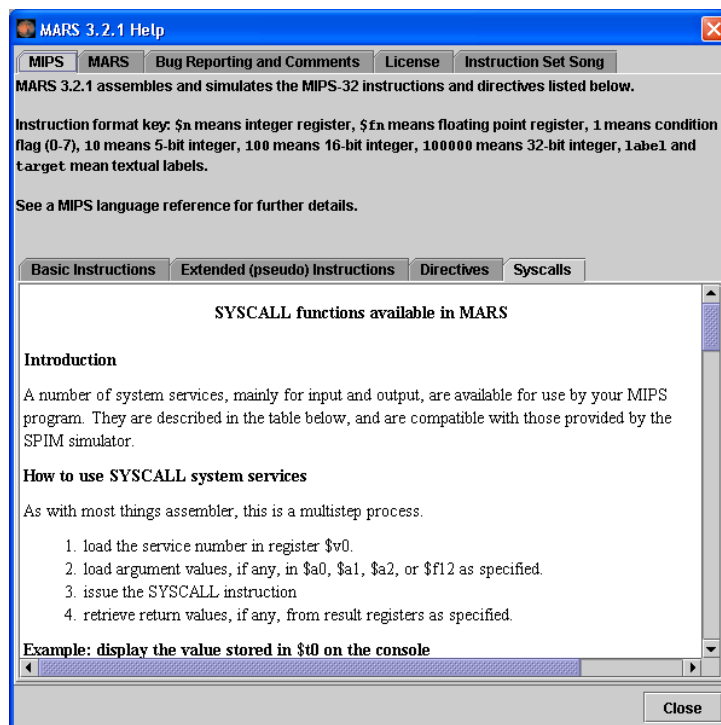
MARS 3.2.1 Help

MIPS | MARS | Bug Reporting and Comments | License | Instruction Set Song

MARS 3.2.1 assembles and simulates the MIPS-32 instructions and directives listed below.

Instruction format key: $n means integer register, $fn means floating point register, 1 means condition flag (0-7), 10 means 5-bit integer, 100 means 16-bit integer, 100000 means 32-bit integer, label and target mean textual labels.

See a MIPS language reference for further details.

Basic Instructions | Extended (pseudo) Instructions | Directives | Syscalls

SYSCALL functions available in MARS

Introduction

A number of system services, mainly for input and output, are available for use by your MIPS program. They are described in the table below, and are compatible with those provided by the SPIM simulator.

How to use SYSCALL system services

As with most things assembler, this is a multistep process.

1. load the service number in register $v0.
2. load argument values, if any, in $a0, $a1, $a2, or $f12 as specified.
3. issue the SYSCALL instruction
4. retrieve return values, if any, from result registers as specified.

Example: display the value stored in $t0 on the console

Close